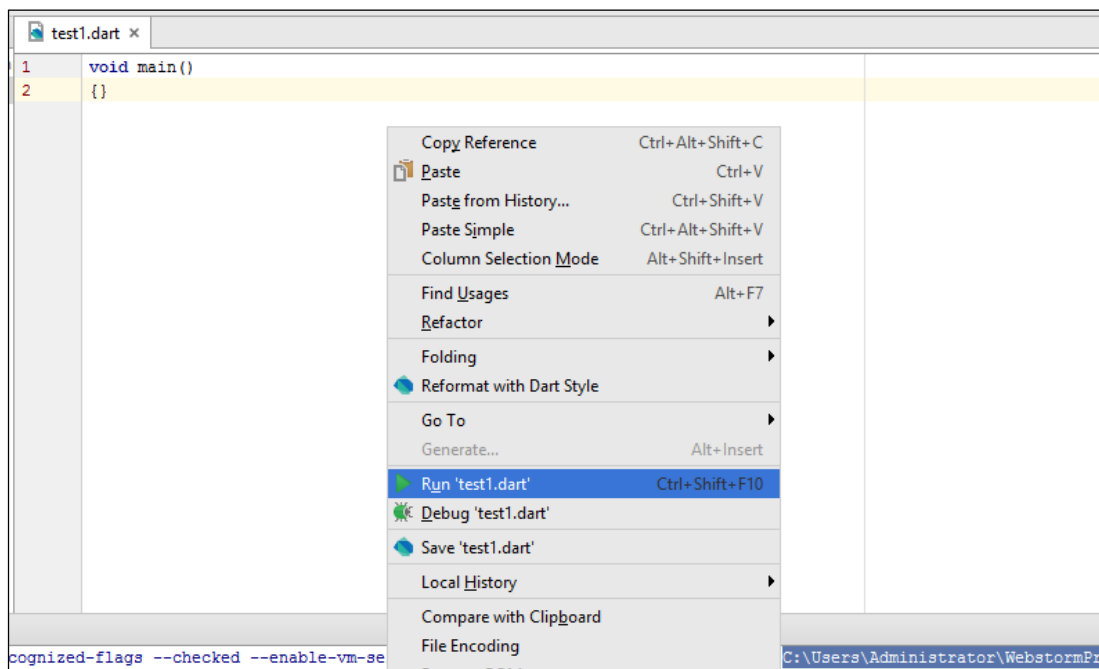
test1.dart ×

1 void main()
2 {}

Copy Reference Ctrl+Alt+Shift+C
Paste Ctrl+V
Paste from History... Ctrl+Shift+V
Paste Simple Ctrl+Alt+Shift+V
Column Selection Mode Alt+Shift+Insert
Find Usages Alt+F7
Refactor
Folding
Reformat with Dart Style
Go To
Generate... Alt+Insert
Run 'test1.dart' Ctrl+Shift+F10
Debug 'test1.dart'
Save 'test1.dart'
Local History
Compare with Clipboard
File Encoding

cognized-flags --checked --enable-vm-se C:\Users\Administrator\WebstormPr